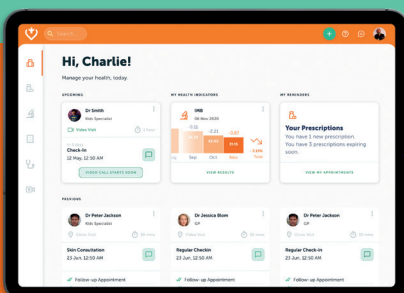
Search...

Hi, Charlie!

Manage your health, today.

UPCOMING

Dr Smith
Kids Specialist

Video Visit

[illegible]

Check-In
12 May, 12:50 AM

VIDEO CALL STARTS SOON

MY HEALTH INDICATORS

BMI
08 Nov 2020

-0.13

-2.21

-0.07

Sep

Oct

Nov

-3.12%

VIEW RESULTS

MY REMINDERS

Your Prescriptions
You have 3 new prescription.
You have 3 prescriptions expiring soon.

VIEW MY APPOINTMENTS

PREVIOUS

Dr Peter Jackson
Kids Specialist

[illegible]

Skin Consultation
23 Jun, 12:50 AM

Follow-up Appointment

Dr Jessica Blom
GP

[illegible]

Regular Checkin
23 Jun, 12:50 AM

Follow-up Appointment

Dr Peter Jackson
GP

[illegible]

Regular Check-in
23 Jun, 12:50 AM

Follow-up Appointment